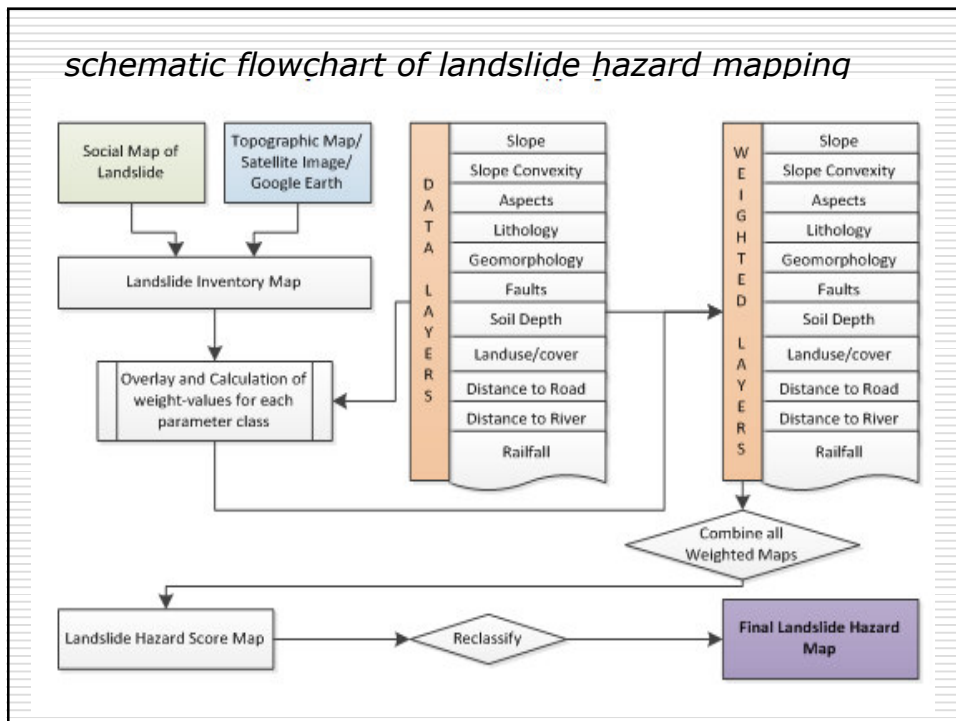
schematic flowchart of landslide hazard mapping

Social Map of Landslide

Topographic Map/ Satellite Image/ Google Earth

Landslide Inventory Map

Overlay and Calculation of weight-values for each parameter class

DATA LAYERS

Slope
Slope Convexity
Aspects
Lithology
Geomorphology
Faults
Soil Depth
Landuse/cover
Distance to Road
Distance to River
Railfall

WEIGHTED LAYERS

Slope
Slope Convexity
Aspects
Lithology
Geomorphology
Faults
Soil Depth
Landuse/cover
Distance to Road
Distance to River
Railfall

Combine all Weighted Maps

Landslide Hazard Score Map

Reclassify

Final Landslide Hazard Map